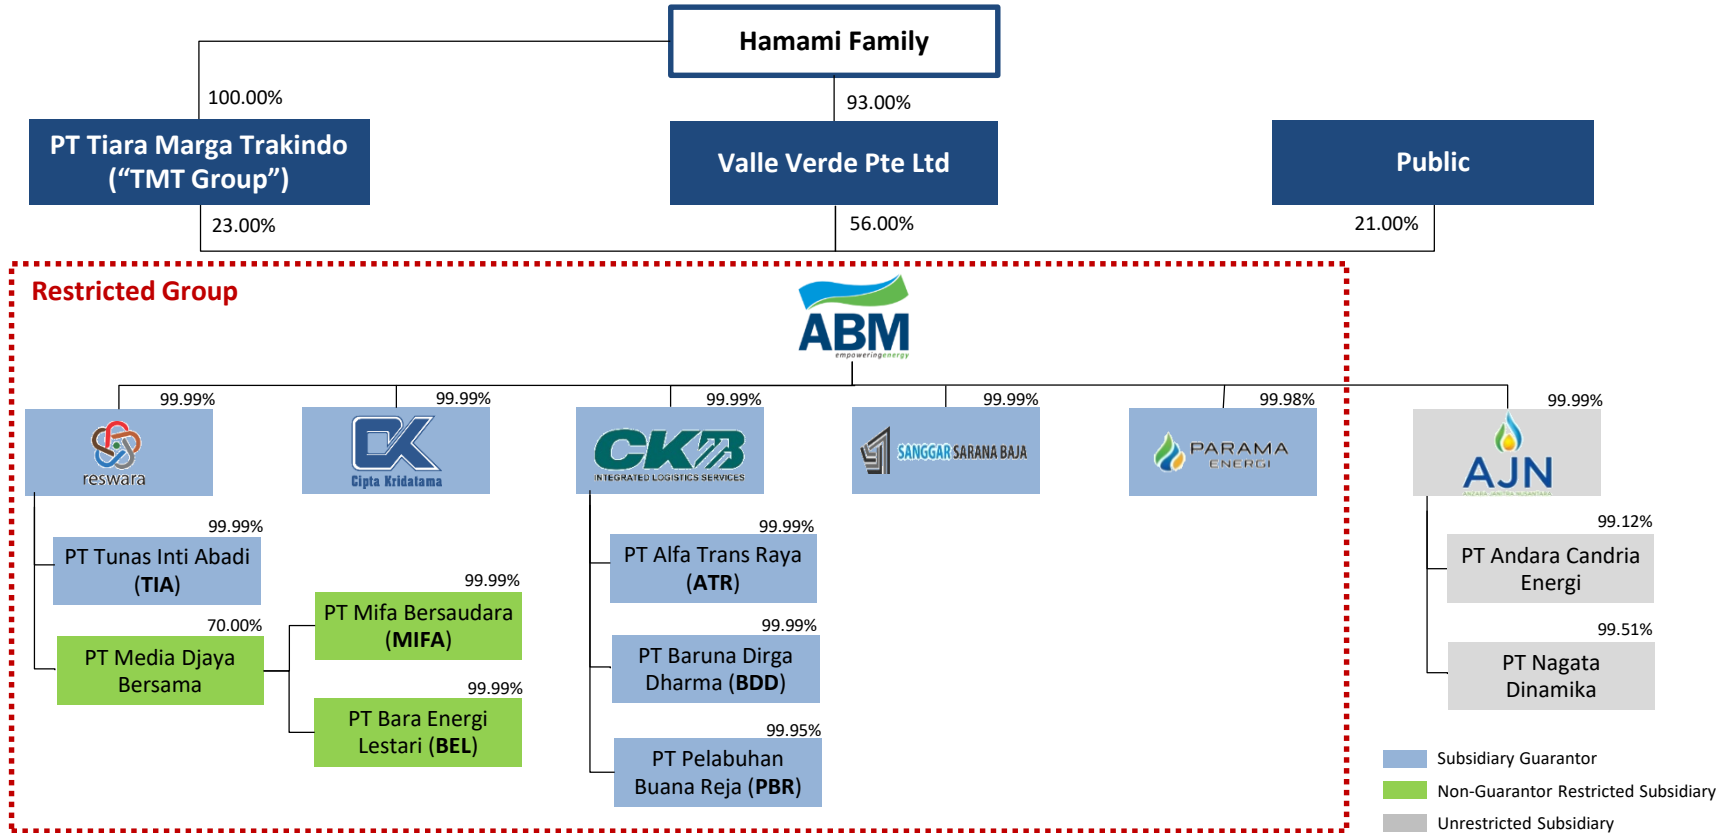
Hamami Family

100.00%

93.00%

PT Tiara Marga Trakindo ("TMT Group")

Valle Verde Pte Ltd

Public

23.00%

56.00%

21.00%

Restricted Group

ABM
empoweringenergy

99.99%

99.99%

99.99%

99.99%

99.98%

99.99%

reswara

Cipta Kridatama

CK
INTEGRATED LOGISTICS SERVICES

SANGGAR SARANA BAJA

PARAMA ENERGI

AJN

99.99%

PT Tunas Inti Abadi (TIA)

70.00%

PT Media Djaya Bersama

99.99%

PT Mifa Bersaudara (MIFA)

99.99%

PT Bara Energi Lestari (BEL)

99.99%

PT Alfa Trans Raya (ATR)

99.99%

PT Baruna Dirga Dharma (BDD)

99.95%

PT Pelabuhan Buana Reja (PBR)

99.12%

PT Andara Candria Energi

99.51%

PT Nagata Dinamika

Subsidiary Guarantor

Non-Guarantor Restricted Subsidiary

Unrestricted Subsidiary